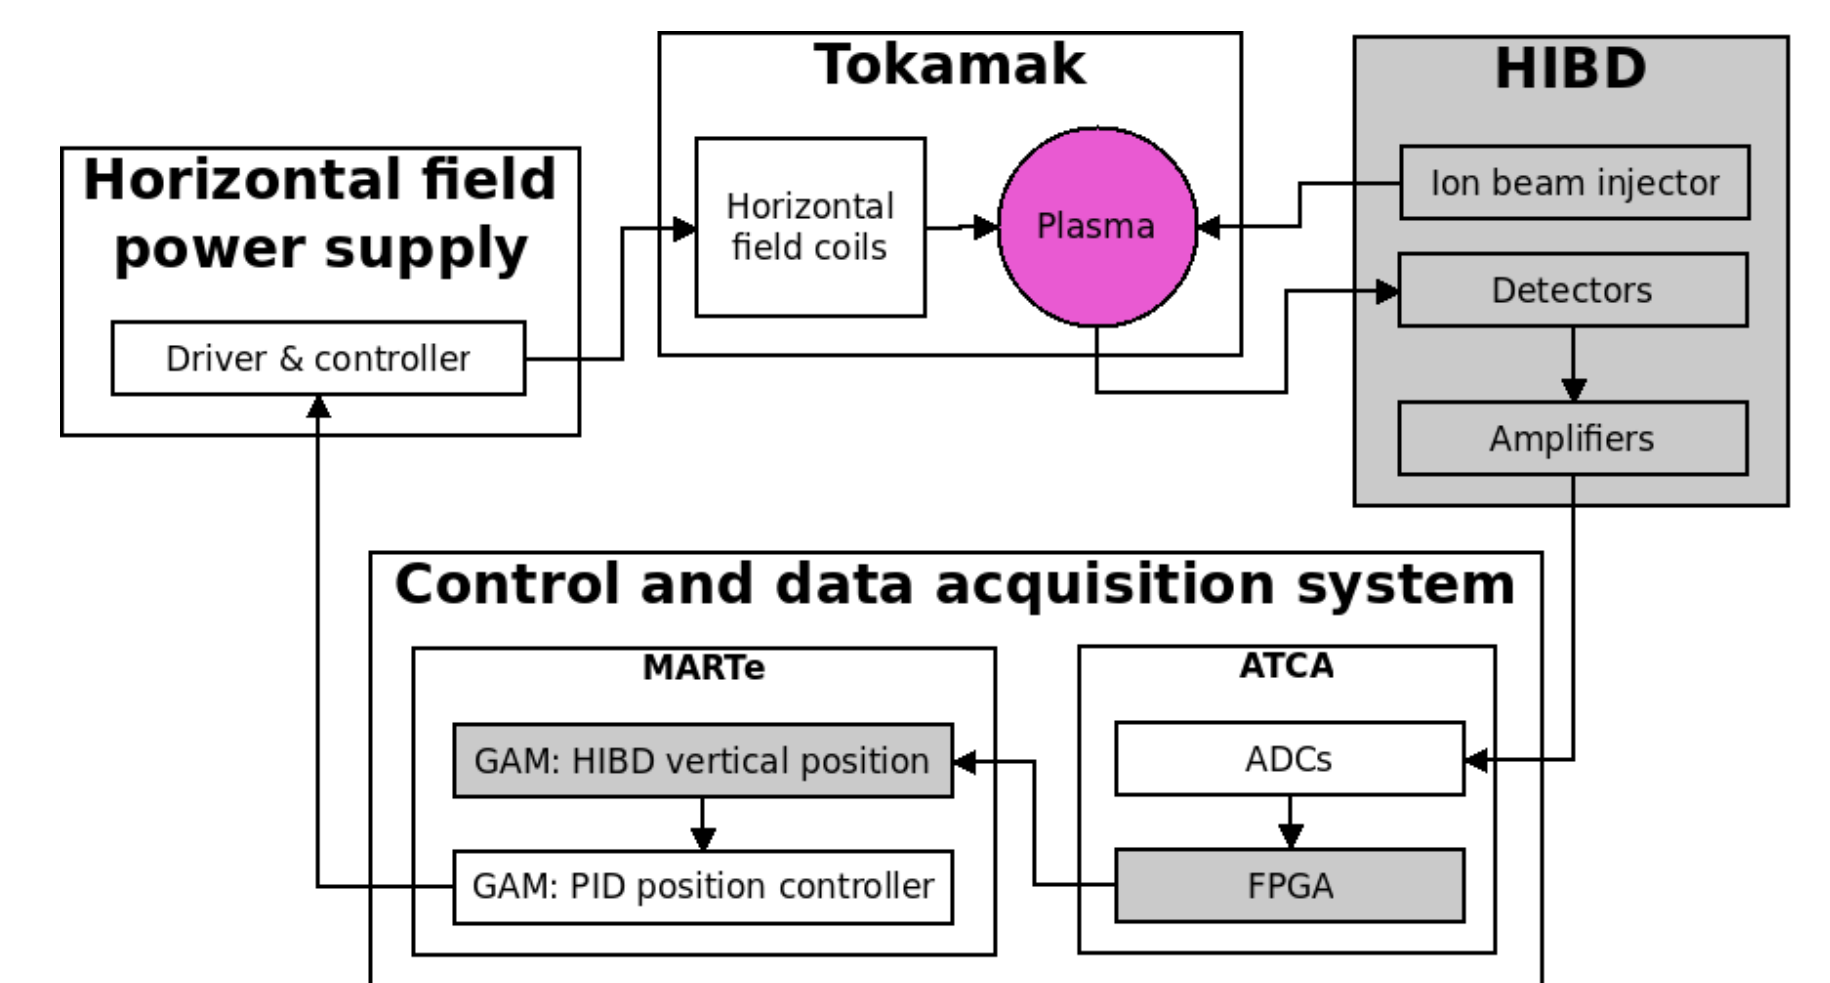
Horizontal field power supply

Driver & controller

Tokamak

Horizontal field coils

Plasma

HIBD

Ion beam injector

Detectors

Amplifiers

Control and data acquisition system

MARTe

GAM: HIBD vertical position

GAM: PID position controller

ATCA

ADCs

FPGA